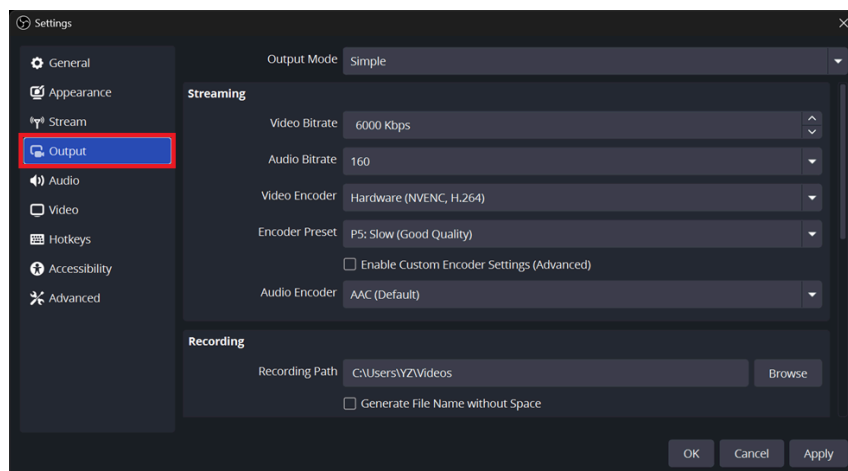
Settings

General
Appearance
Stream
Output
Audio
Video
Hotkeys
Accessibility
Advanced

Output Mode Simple

Streaming

Video Bitrate 6000 Kbps

Audio Bitrate 160

Video Encoder Hardware (NVENC, H.264)

Encoder Preset P5: Slow (Good Quality)

Enable Custom Encoder Settings (Advanced)

Audio Encoder AAC (Default)

Recording

Recording Path C:\Users\YZ\Videos Browse

Generate File Name without Space

OK Cancel Apply